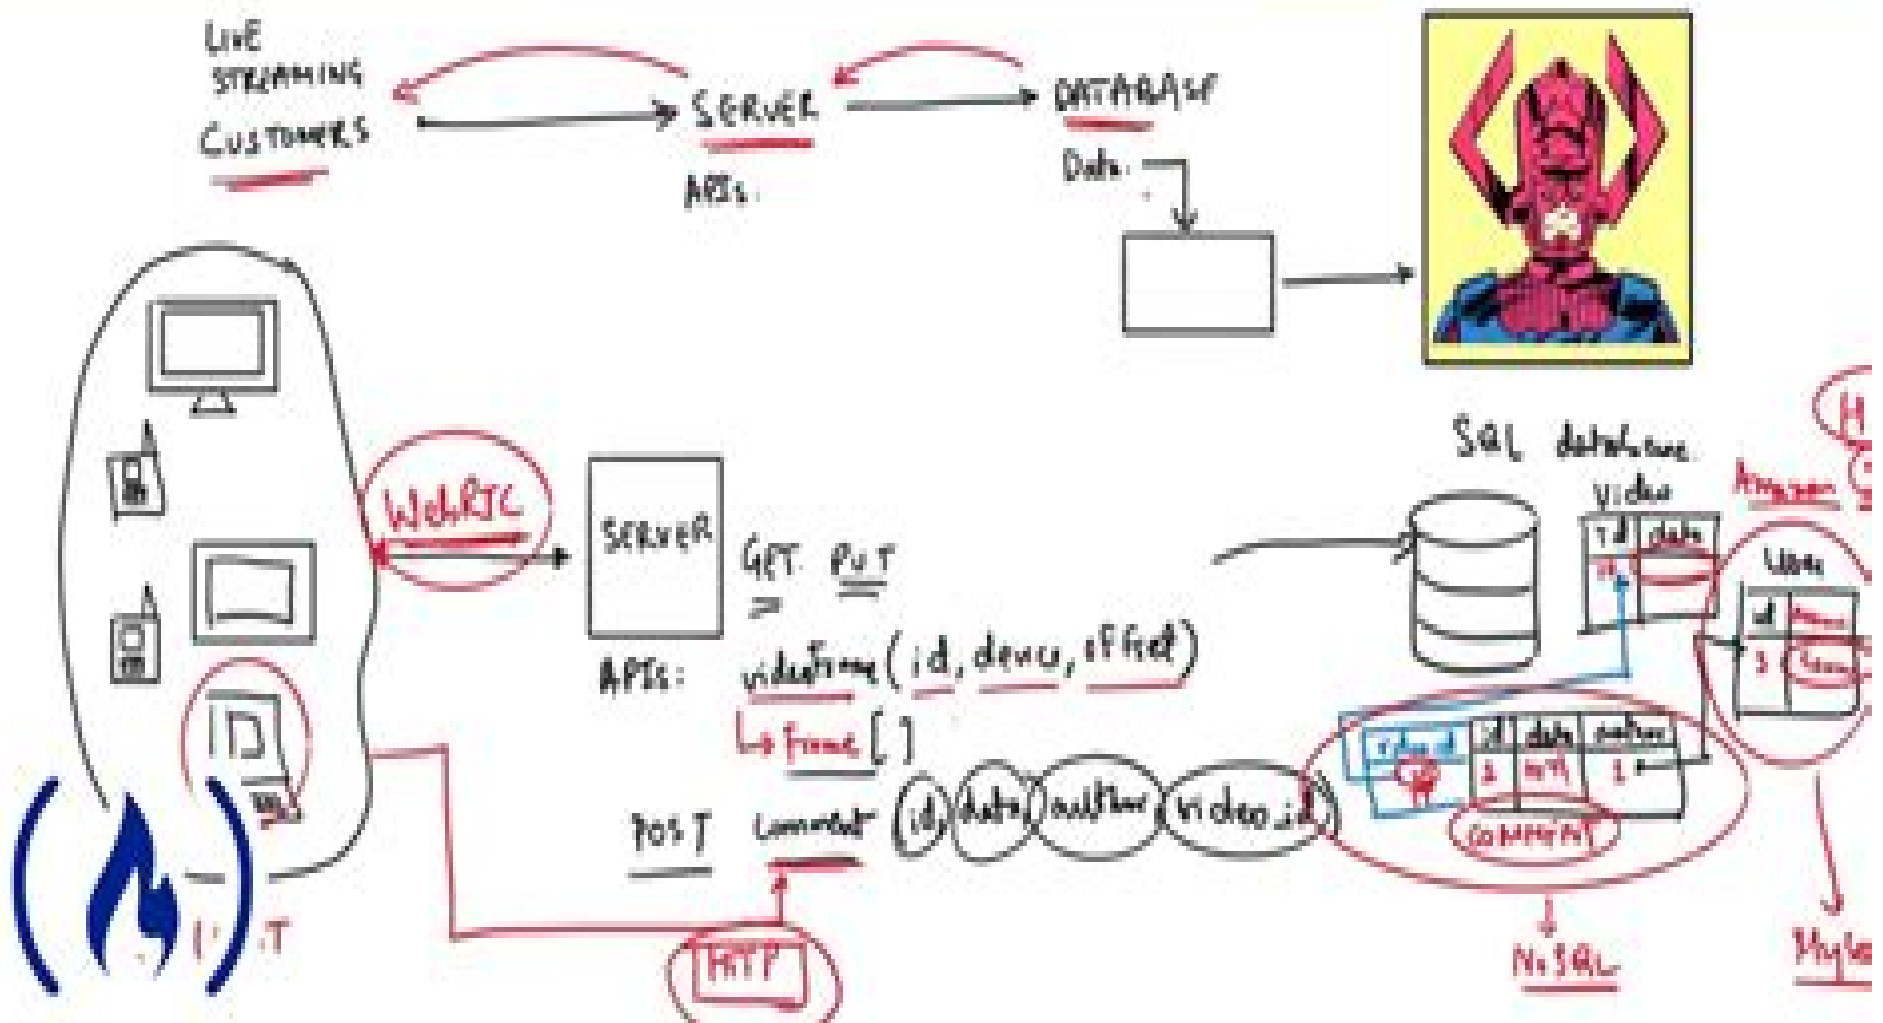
LIVE STREAMING CUSTOMERS

SERVER

APIs

DATABASE

Data

WebRTC

SERVER

APIs:

GET PUT

videoFrame(id, device, offset)

↳ Frame [ ]

POST comment (id) (data) (author) (video_id)

HTTP

SQL database

video

id | data

User

id | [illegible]

1 | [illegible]

video_id | id | data | author

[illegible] | 1 | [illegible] | 1

COMMENT

NoSQL

Amazon

MySQL

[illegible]